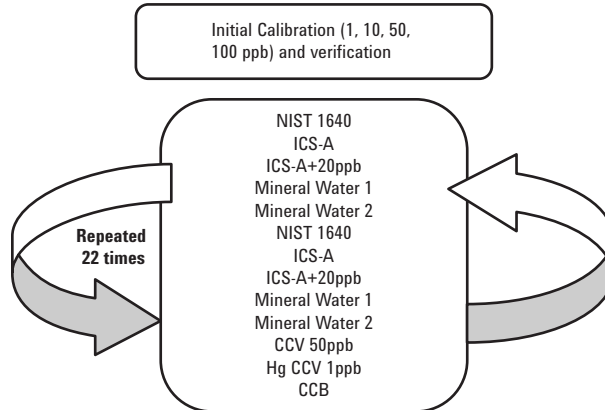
Initial Calibration (1, 10, 50, 100 ppb) and verification

NIST 1640
ICS-A
ICS-A+20ppb
Mineral Water 1
Mineral Water 2
NIST 1640
ICS-A
ICS-A+20ppb
Mineral Water 1
Mineral Water 2
CCV 50ppb
Hg CCV 1ppb
CCB

Repeated 22 times